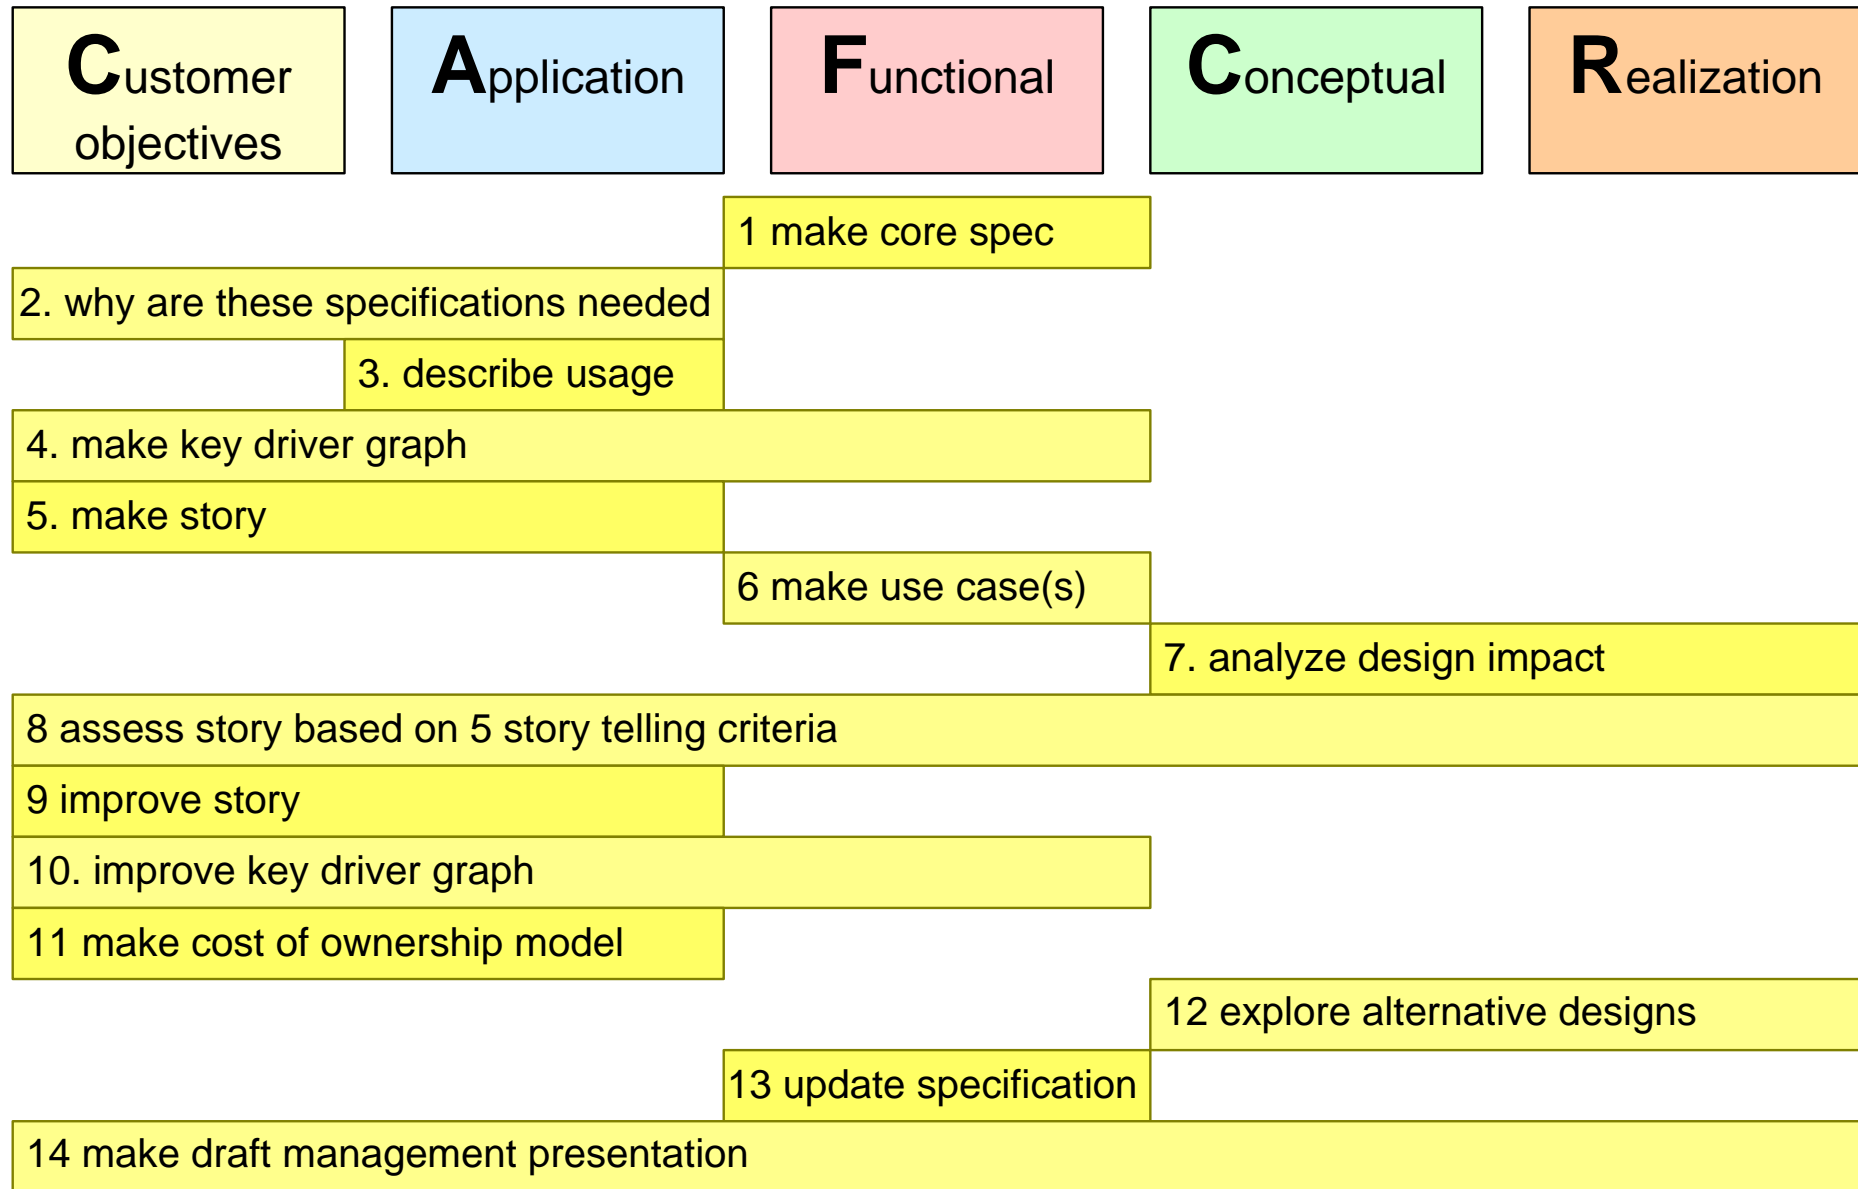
Customer objectives

Application

Functional

Conceptual

Realization

1 make core spec

2. why are these specifications needed

3. describe usage

4. make key driver graph

5. make story

6 make use case(s)

7. analyze design impact

8 assess story based on 5 story telling criteria

9 improve story

10. improve key driver graph

11 make cost of ownership model

12 explore alternative designs

13 update specification

14 make draft management presentation